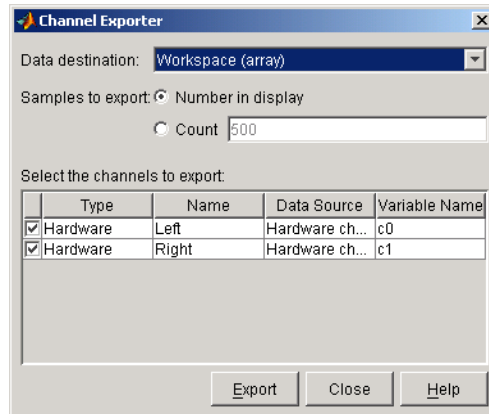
Channel Exporter

Data destination: Workspace (array)

Samples to export: Number in display

Count 500

Select the channels to export:

| Type | Name | Data Source | Variable Name |
|---|---|---|---|
| Hardware | Left | Hardware ch... | c0 |
| Hardware | Right | Hardware ch... | c1 |

Export Close Help